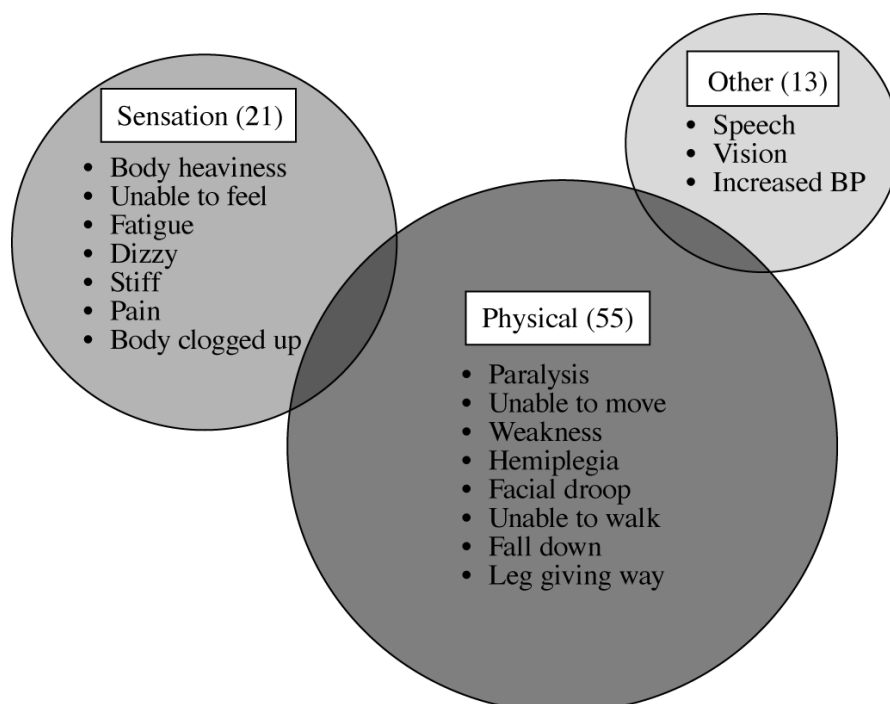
Sensation (21)

- Body heaviness
- Unable to feel
- Fatigue
- Dizzy
- Stiff
- Pain
- Body clogged up

Other (13)

- Speech
- Vision
- Increased BP

Physical (55)

- Paralysis
- Unable to move
- Weakness
- Hemiplegia
- Facial droop
- Unable to walk
- Fall down
- Leg giving way